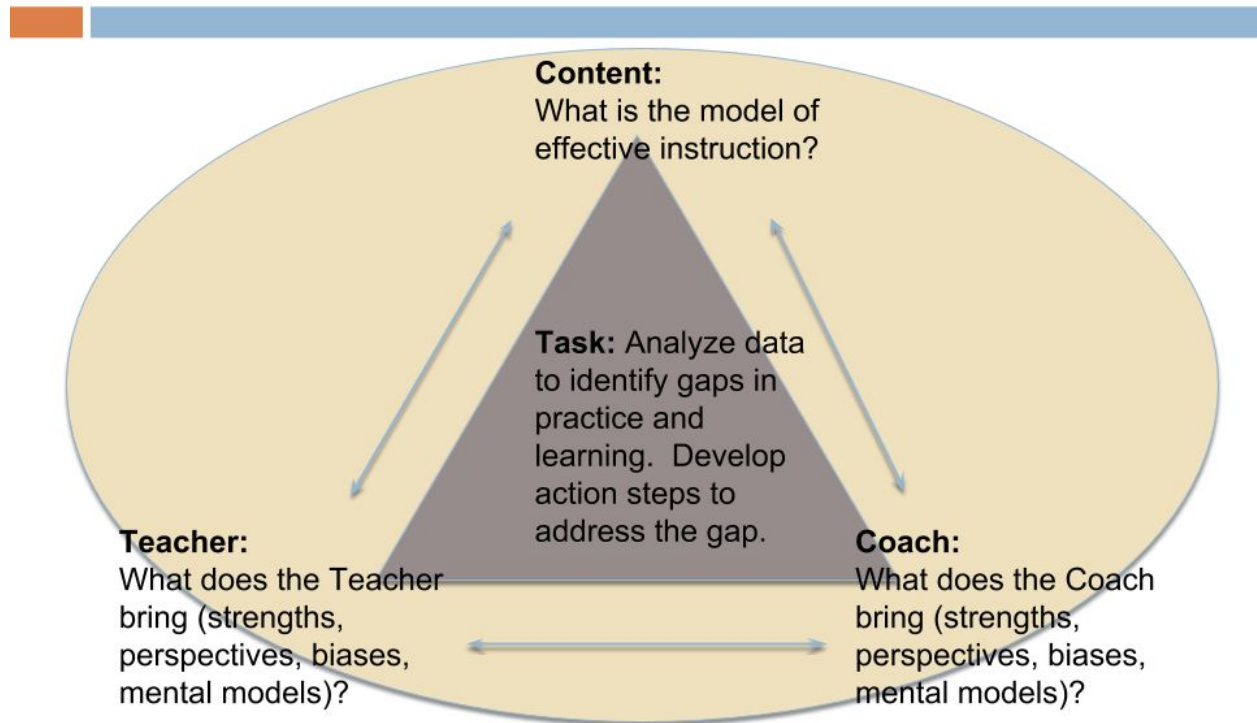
**Content:**
What is the model of effective instruction?

**Task:** Analyze data to identify gaps in practice and learning. Develop action steps to address the gap.

**Teacher:**
What does the Teacher bring (strengths, perspectives, biases, mental models)?

**Coach:**
What does the Coach bring (strengths, perspectives, biases, mental models)?